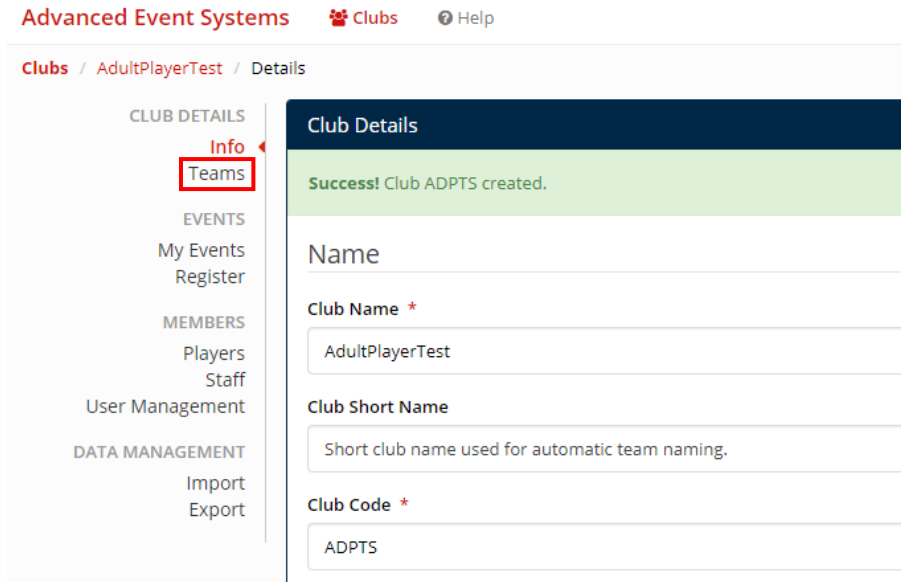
Advanced Event Systems Clubs Help

Clubs / AdultPlayerTest / Details

CLUB DETAILS
Info
Teams

EVENTS
My Events
Register

MEMBERS
Players
Staff
User Management

DATA MANAGEMENT
Import
Export

Club Details

Success! Club ADPTS created.

Name

Club Name *

AdultPlayerTest

Club Short Name

Short club name used for automatic team naming.

Club Code *

ADPTS